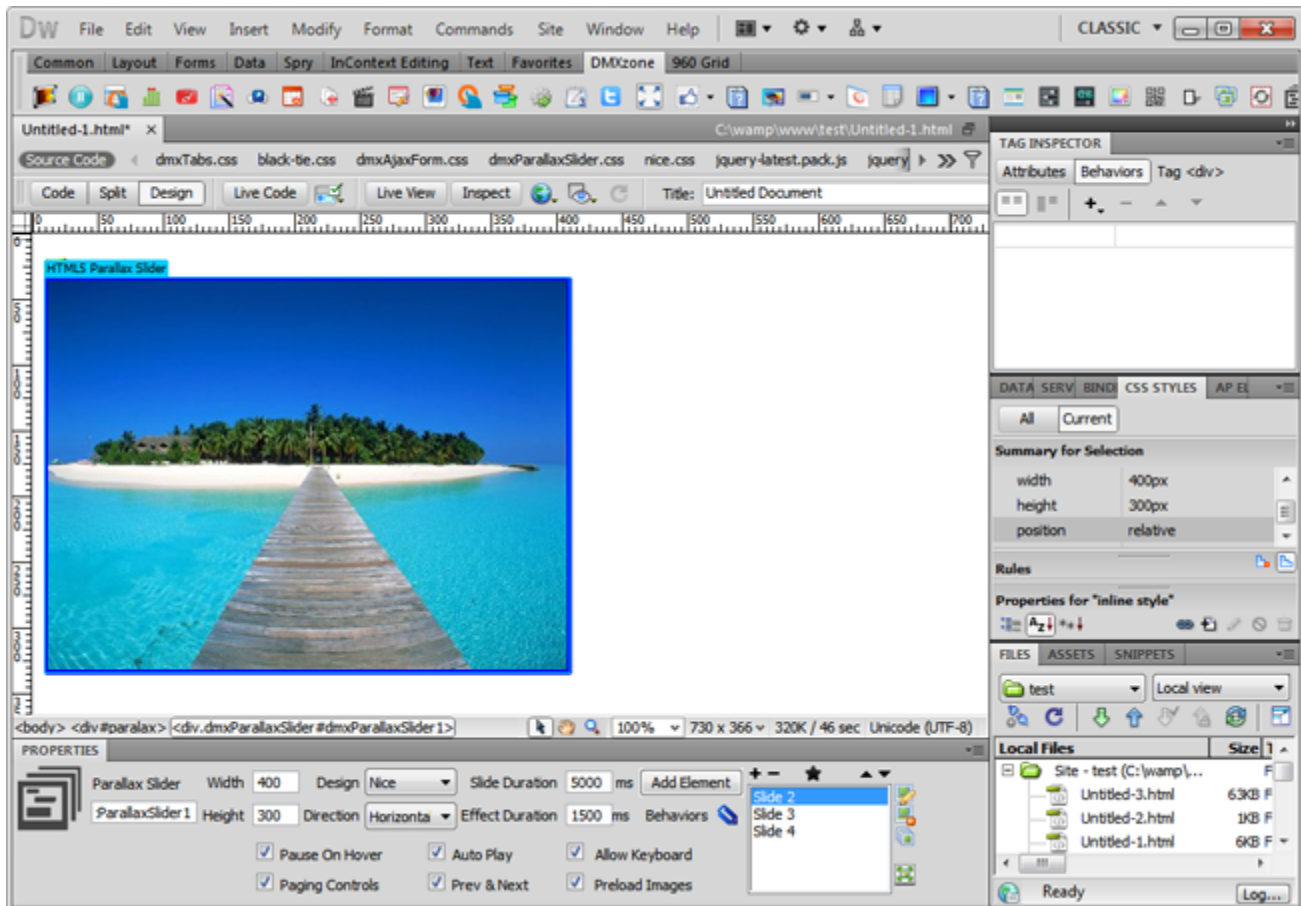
DW File Edit View Insert Modify Format Commands Site Window Help

CLASSIC

Common | Layout | Forms | Data | Spry | InContext Editing | Text | Favorites | DMXzone | 960 Grid

Untitled-1.html* ×

C:\wamp\www\test\Untitled-1.html

Source Code | dmxTabs.css | black-tie.css | dmxAjaxForm.css | dmxParallaxSlider.css | nice.css | jquery-latest.pack.js | jquery

Code | Split | Design | Live Code | Live View | Inspect | Title: Untitled Document

0 | 50 | 100 | 150 | 200 | 250 | 300 | 350 | 400 | 450 | 500 | 550 | 600 | 650 | 700

HTML5 Parallax Slider

<body> <div#paralax> <div.dmxParallaxSlider#dmxParallaxSlider1>

100% | 730 x 366 | 320K / 46 sec | Unicode (UTF-8)

PROPERTIES

Parallax Slider | Width 400 | Design Nice | Slide Duration 5000 ms | Add Element

ParallaxSlider1 | Height 300 | Direction Horizonta | Effect Duration 1500 ms | Behaviors

Pause On Hover | Auto Play | Allow Keyboard

Paging Controls | Prev & Next | Preload Images

+ −

Slide 2
Slide 3
Slide 4

TAG INSPECTOR

Attributes | Behaviors | Tag <div>

DATA | SERV | BINDI | CSS STYLES | AP EL

All | Current

Summary for Selection

| width | 400px |
|---|---|
| height | 300px |
| position | relative |

Rules

Properties for "inline style"

FILES | ASSETS | SNIPPETS

test | Local view

Local Files | Size

Site - test (C:\wamp\...

| Untitled-3.html | 63KB |
|---|---|
| Untitled-2.html | 1KB |
| Untitled-1.html | 6KB |

Ready | Log...